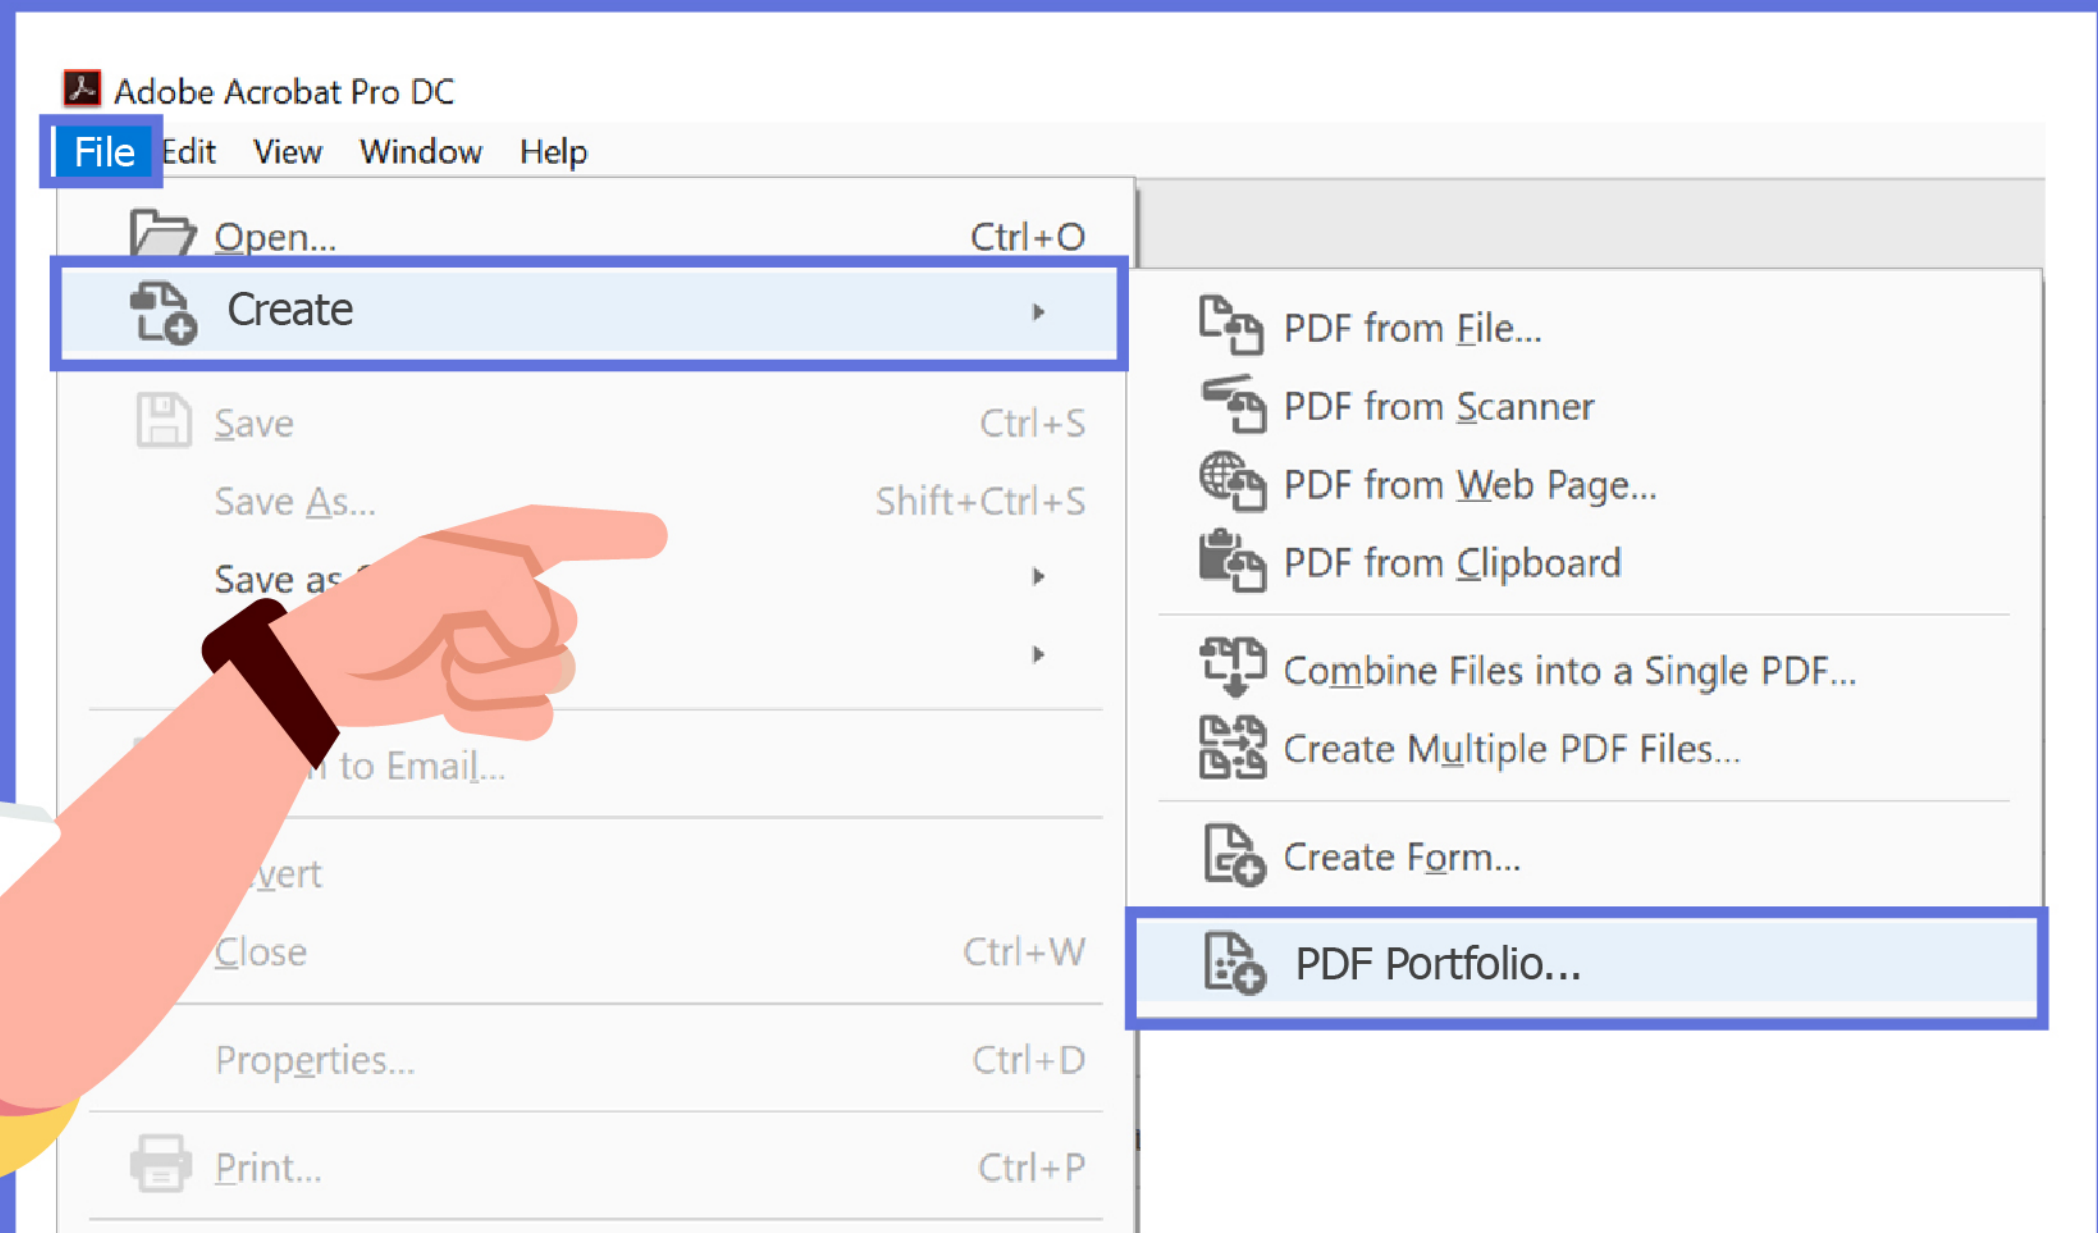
Adobe Acrobat Pro DC

File Edit View Window Help

Open... Ctrl+O

Create

Save Ctrl+S

Save As... Shift+Ctrl+S

Save as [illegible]

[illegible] to Email...

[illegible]vert

Close Ctrl+W

Properties... Ctrl+D

Print... Ctrl+P

PDF from File...

PDF from Scanner

PDF from Web Page...

PDF from Clipboard

Combine Files into a Single PDF...

Create Multiple PDF Files...

Create Form...

PDF Portfolio...